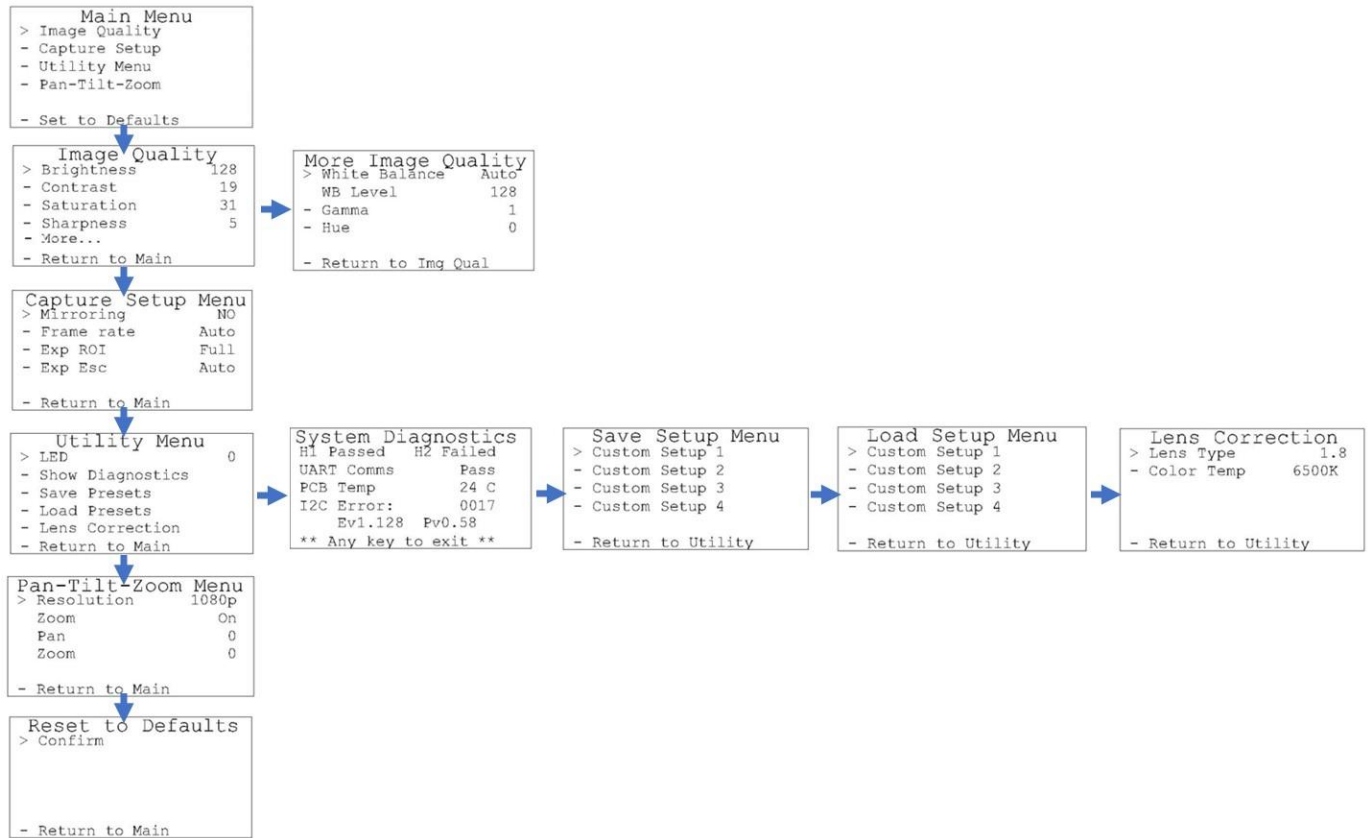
Main Menu
> Image Quality
- Capture Setup
- Utility Menu
- Pan-Tilt-Zoom

- Set to Defaults

Image Quality
> Brightness 128
- Contrast 19
- Saturation 31
- Sharpness 5
- More...
- Return to Main

More Image Quality
> White Balance Auto
WB Level 128
- Gamma 1
- Hue 0

- Return to Img Qual

Capture Setup Menu
> Mirroring NO
- Frame rate Auto
- Exp ROI Full
- Exp Esc Auto

- Return to Main

Utility Menu
> LED 0
- Show Diagnostics
- Save Presets
- Load Presets
- Lens Correction
- Return to Main

System Diagnostics
H1 Passed H2 Failed
UART Comms Pass
PCB Temp 24 C
I2C Error: 0017
Ev1.128 Pv0.58
** Any key to exit **

Save Setup Menu
> Custom Setup 1
- Custom Setup 2
- Custom Setup 3
- Custom Setup 4

- Return to Utility

Load Setup Menu
> Custom Setup 1
- Custom Setup 2
- Custom Setup 3
- Custom Setup 4

- Return to Utility

Lens Correction
> Lens Type 1.8
- Color Temp 6500K

- Return to Utility

Pan-Tilt-Zoom Menu
> Resolution 1080p
Zoom On
Pan 0
Zoom 0

- Return to Main

Reset to Defaults
> Confirm

- Return to Main